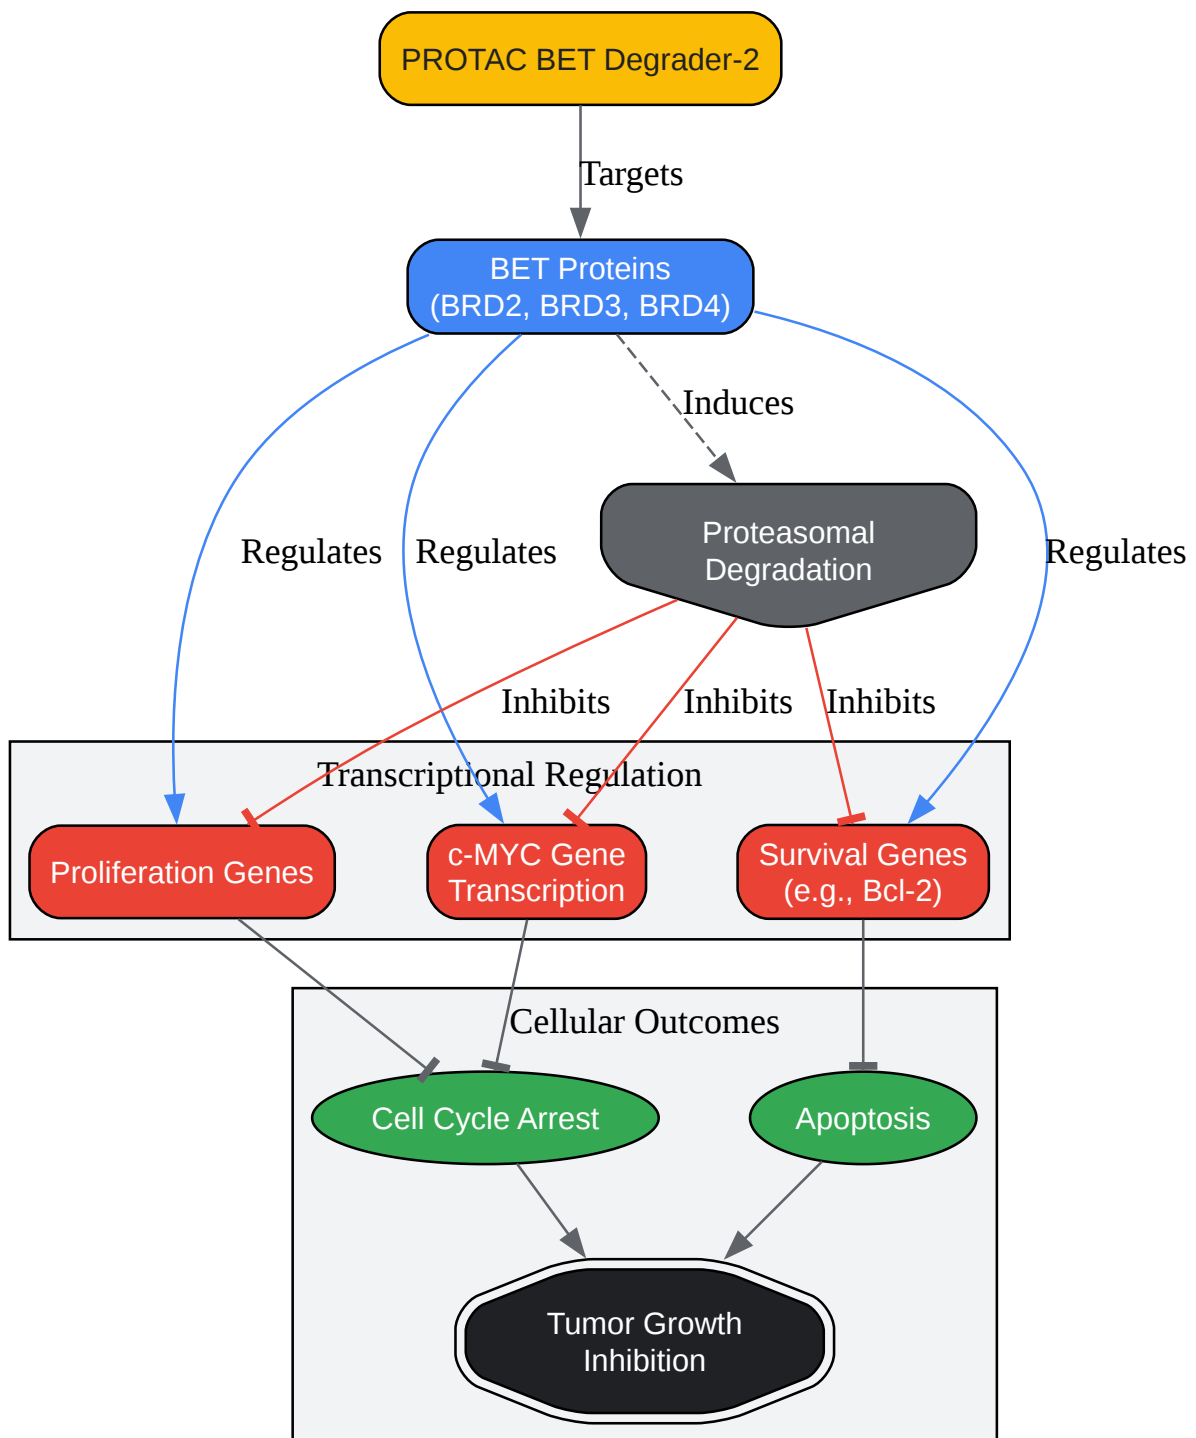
PROTAC BET Degrader-2

Targets

BET Proteins
(BRD2, BRD3, BRD4)

Induces

Regulates

Regulates

Proteasomal
Degradation

Regulates

Inhibits

Inhibits

Inhibits

Transcriptional Regulation

Proliferation Genes

c-MYC Gene
Transcription

Survival Genes
(e.g., Bcl-2)

Cellular Outcomes

Cell Cycle Arrest

Apoptosis

Tumor Growth
Inhibition